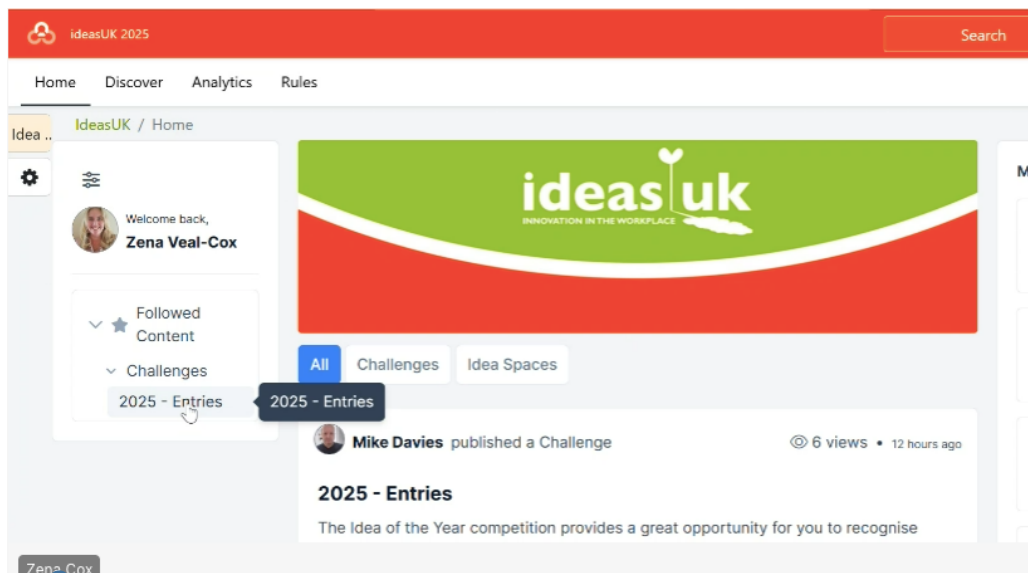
ideasUK 2025

Search

Home Discover Analytics Rules

Idea ...

IdeasUK / Home

Welcome back,
Zena Veal-Cox

Followed Content

Challenges

2025 - Entries

2025 - Entries

ideas uk
INNOVATION IN THE WORKPLACE

All Challenges Idea Spaces

Mike Davies published a Challenge

6 views • 12 hours ago

2025 - Entries

The Idea of the Year competition provides a great opportunity for you to recognise

M

Zena Cox